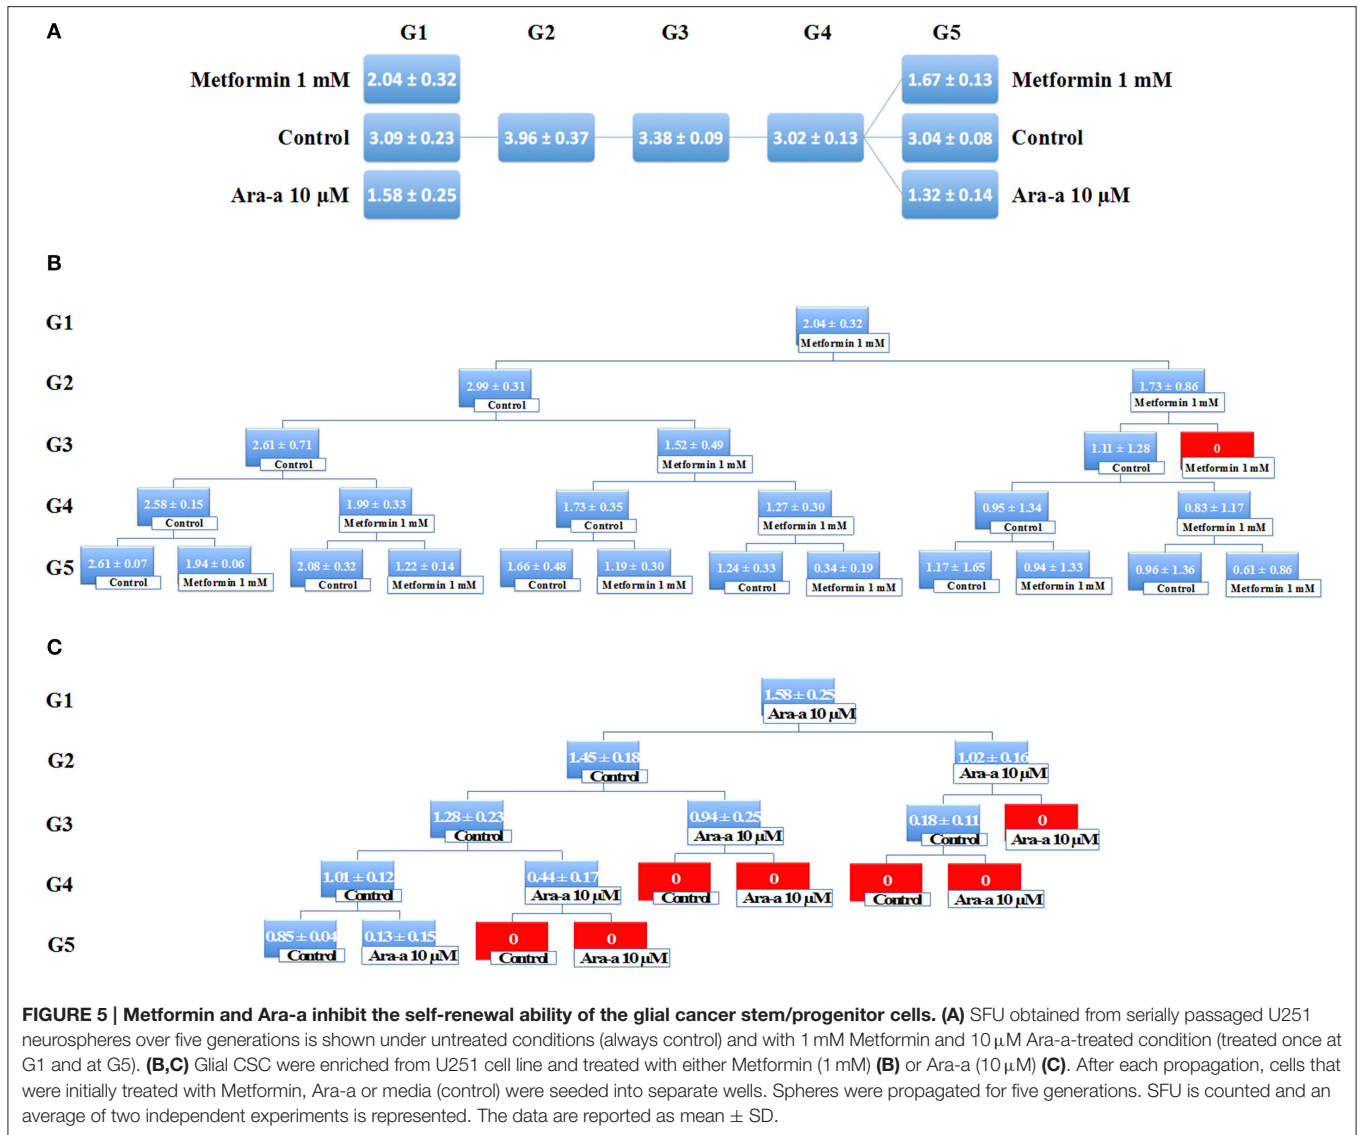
A

G1 G2 G3 G4 G5

Metformin 1 mM $2.04 \pm 0.32$ $1.67 \pm 0.13$ Metformin 1 mM

Control $3.09 \pm 0.23$ $3.96 \pm 0.37$ $3.38 \pm 0.09$ $3.02 \pm 0.13$ $3.04 \pm 0.08$ Control

Ara-a 10 μM $1.58 \pm 0.25$ $1.32 \pm 0.14$ Ara-a 10 μM

B

G1
$2.04 \pm 0.32$ Metformin 1 mM

G2
$2.99 \pm 0.31$ Control
$1.73 \pm 0.86$ Metformin 1 mM

G3
$2.61 \pm 0.71$ Control
$1.52 \pm 0.49$ Metformin 1 mM
$1.11 \pm 1.28$ Control
0 Metformin 1 mM

G4
$2.58 \pm 0.15$ Control
$1.99 \pm 0.33$ Metformin 1 mM
$1.73 \pm 0.35$ Control
$1.27 \pm 0.30$ Metformin 1 mM
$0.95 \pm 1.34$ Control
$0.83 \pm 1.17$ Metformin 1 mM

G5
$2.61 \pm 0.07$ Control
$1.94 \pm 0.06$ Metformin 1 mM
$2.08 \pm 0.32$ Control
$1.22 \pm 0.14$ Metformin 1 mM
$1.66 \pm 0.48$ Control
$1.19 \pm 0.30$ Metformin 1 mM
$1.24 \pm 0.33$ Control
$0.34 \pm 0.19$ Metformin 1 mM
$1.17 \pm 1.65$ Control
$0.94 \pm 1.33$ Metformin 1 mM
$0.96 \pm 1.36$ Control
$0.61 \pm 0.86$ Metformin 1 mM

C

G1
$1.58 \pm 0.25$ Ara-a 10 μM

G2
$1.45 \pm 0.18$ Control
$1.02 \pm 0.16$ Ara-a 10 μM

G3
$1.28 \pm 0.23$ Control
$0.94 \pm 0.25$ Ara-a 10 μM
$0.18 \pm 0.11$ Control
0 Ara-a 10 μM

G4
$1.01 \pm 0.12$ Control
$0.44 \pm 0.17$ Ara-a 10 μM
0 Control
0 Ara-a 10 μM
0 Control
0 Ara-a 10 μM

G5
$0.85 \pm 0.04$ Control
$0.13 \pm 0.15$ Ara-a 10 μM
0 Control
0 Ara-a 10 μM

FIGURE 5 | Metformin and Ara-a inhibit the self-renewal ability of the glial cancer stem/progenitor cells. (A) SFU obtained from serially passaged U251 neurospheres over five generations is shown under untreated conditions (always control) and with 1 mM Metformin and 10 μM Ara-a-treated condition (treated once at G1 and at G5). (B,C) Glial CSC were enriched from U251 cell line and treated with either Metformin (1 mM) (B) or Ara-a (10 μM) (C). After each propagation, cells that were initially treated with Metformin, Ara-a or media (control) were seeded into separate wells. Spheres were propagated for five generations. SFU is counted and an average of two independent experiments is represented. The data are reported as mean ± SD.